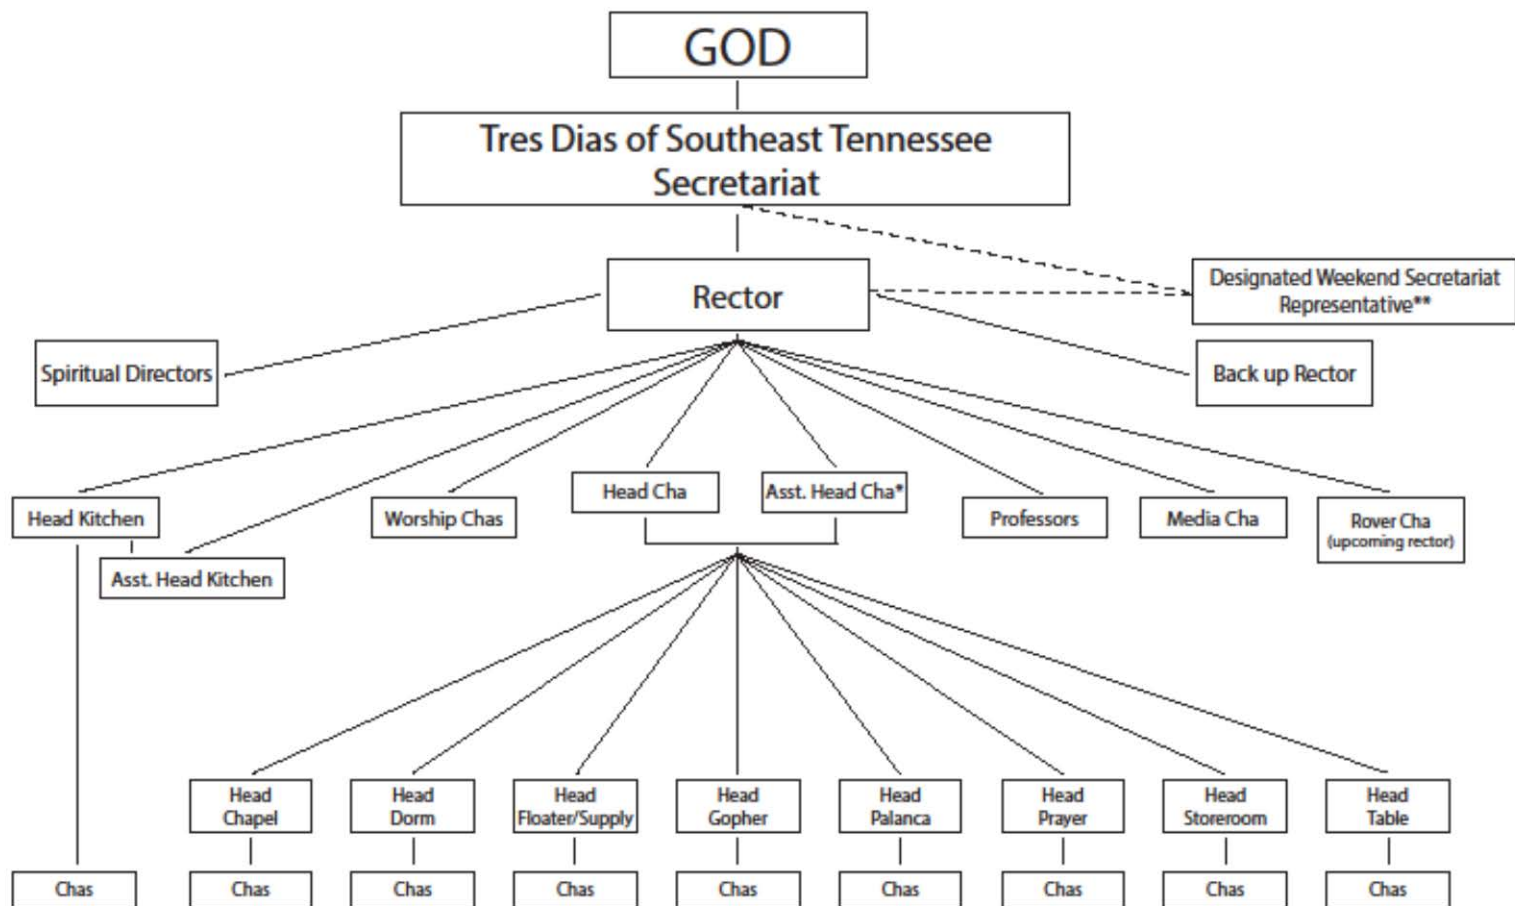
GOD

Tres Dias of Southeast Tennessee Secretariat

Rector

Designated Weekend Secretariat Representative**

Spiritual Directors

Back up Rector

Head Kitchen

Asst. Head Kitchen

Worship Chas

Head Cha

Asst. Head Cha*

Professors

Media Cha

Rover Cha (upcoming rector)

Head Chapel

Head Dorm

Head Floater/Supply

Head Gopher

Head Palanca

Head Prayer

Head Storeroom

Head Table

Chas

Chas

Chas

Chas

Chas

Chas

Chas

Chas

Chas